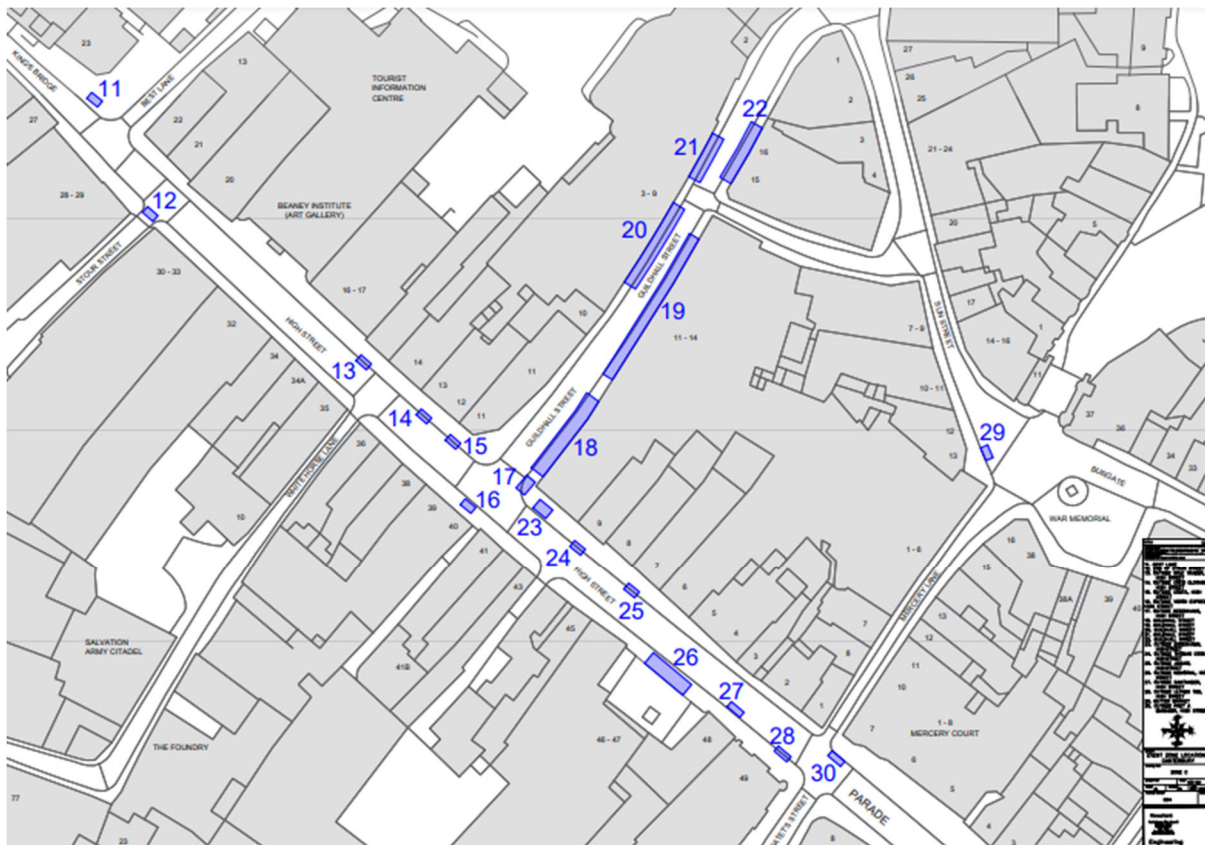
KINGS BRIDGE
23
11
BEST LANE
13
TOURIST INFORMATION CENTRE
2
27
9
1
22
26
2
25
8
27
21
16
3
21 - 24
22
20
15
4
12
28 - 29
BEANEY INSTITUTE (ART GALLERY)
3 - 9
20
STOUR STREET
GUILDHALL STREET
5
30 - 33
16 - 17
19
SUN STREET
17
7 - 9
32
10
11 - 14
HIGH STREET
1
14 - 16
34
13
14
11
34A
35
13
10 - 11
37
14
12
11
GUILDHALL STREET
36
15
12
29
36
WHITEHORSE LANE
18
13
BURGATE
34
33
17
38
16
39
23
10
40
9
WAR MEMORIAL
41
24
8
1 - 6
16
38
HIGH STREET
7
15
43
25
6
MERCERY LANE
5
13
38A
39
SALVATION ARMY CITADEL
45
4
12
7
41B
26
3
8
11
27
2
10
1
THE FOUNDRY
1 - 8
46 - 47
48
28
7
MERCERY COURT
6
49
30
37
PARADE
5
23